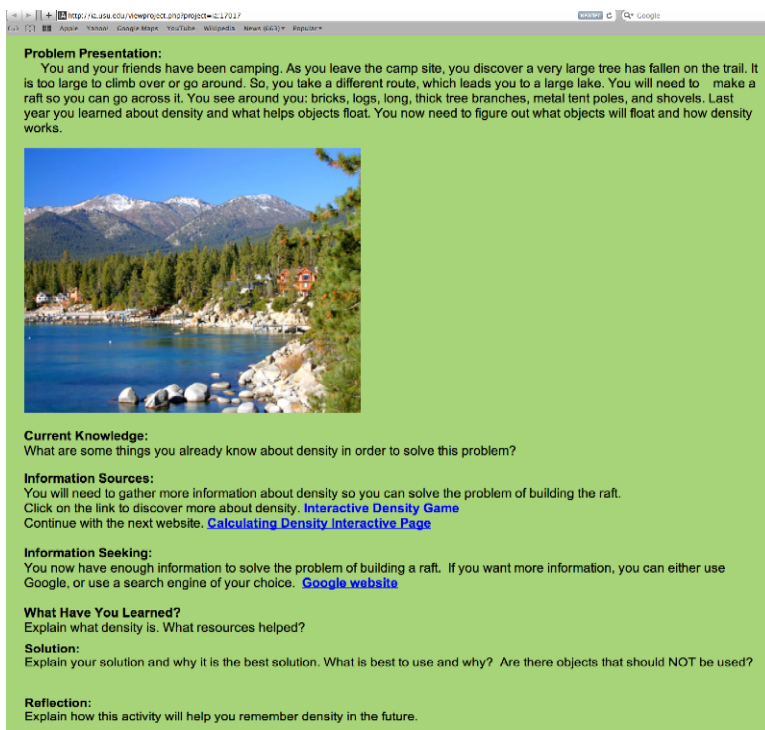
http://ic.usu.edu/viewproject.php?project=ic:17017
Google
Apple Yahoo! Google Maps YouTube Wikipedia News (667) Popular

Problem Presentation:
You and your friends have been camping. As you leave the camp site, you discover a very large tree has fallen on the trail. It is too large to climb over or go around. So, you take a different route, which leads you to a large lake. You will need to make a raft so you can go across it. You see around you: bricks, logs, long, thick tree branches, metal tent poles, and shovels. Last year you learned about density and what helps objects float. You now need to figure out what objects will float and how density works.

Current Knowledge:
What are some things you already know about density in order to solve this problem?

Information Sources:
You will need to gather more information about density so you can solve the problem of building the raft.
Click on the link to discover more about density. Interactive Density Game
Continue with the next website. Calculating Density Interactive Page

Information Seeking:
You now have enough information to solve the problem of building a raft. If you want more information, you can either use Google, or use a search engine of your choice. Google website

What Have You Learned?
Explain what density is. What resources helped?

Solution:
Explain your solution and why it is the best solution. What is best to use and why? Are there objects that should NOT be used?

Reflection:
Explain how this activity will help you remember density in the future.